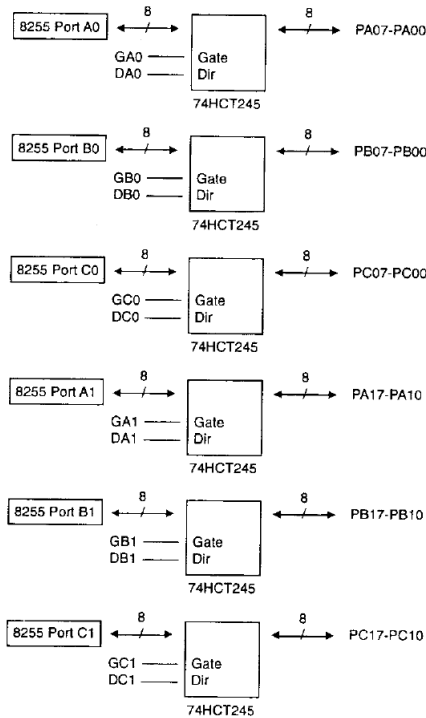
8255 Port A0
8
8
PA07-PA00
GA0
DA0
Gate
Dir
74HCT245

8255 Port B0
8
8
PB07-PB00
GB0
DB0
Gate
Dir
74HCT245

8255 Port C0
8
8
PC07-PC00
GC0
DC0
Gate
Dir
74HCT245

8255 Port A1
8
8
PA17-PA10
GA1
DA1
Gate
Dir
74HCT245

8255 Port B1
8
8
PB17-PB10
GB1
DB1
Gate
Dir
74HCT245

8255 Port C1
8
8
PC17-PC10
GC1
DC1
Gate
Dir
74HCT245